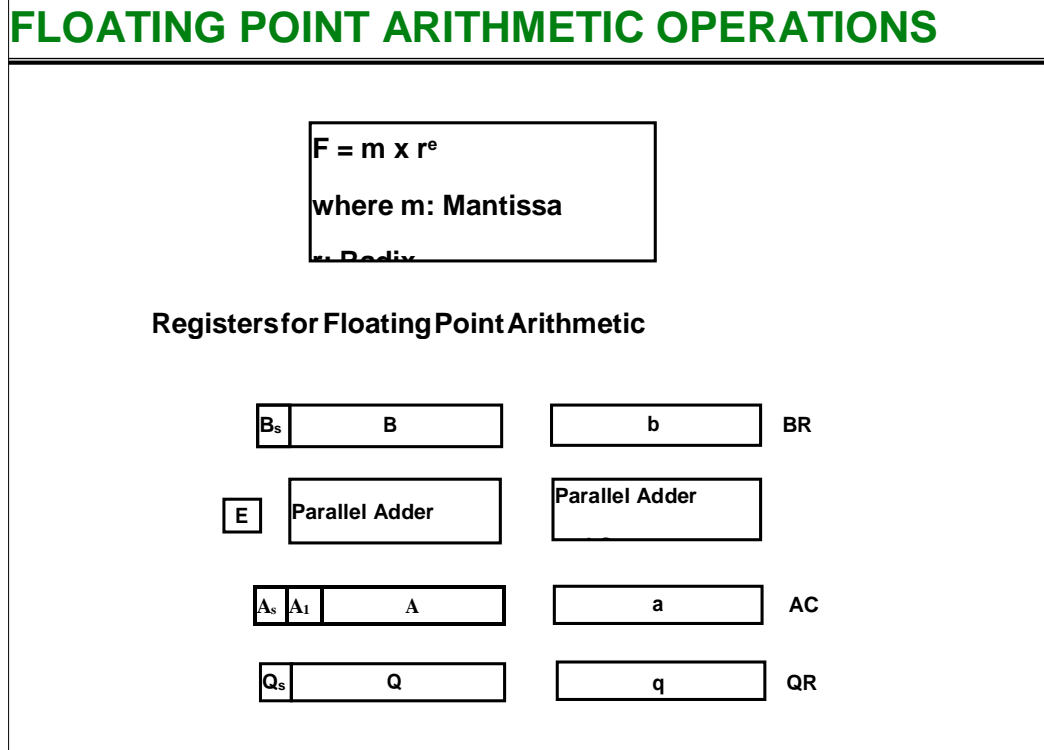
FLOATING POINT ARITHMETIC OPERATIONS

$F = m \times r^e$

where m: Mantissa

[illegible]

Registers for Floating Point Arithmetic

| $B_s$ | B | b | BR |
|---|---|---|---|

E

Parallel Adder

Parallel Adder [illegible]

| $A_s$ | $A_1$ | A | a | AC |
|---|---|---|---|---|

| $Q_s$ | Q | q | QR |
|---|---|---|---|